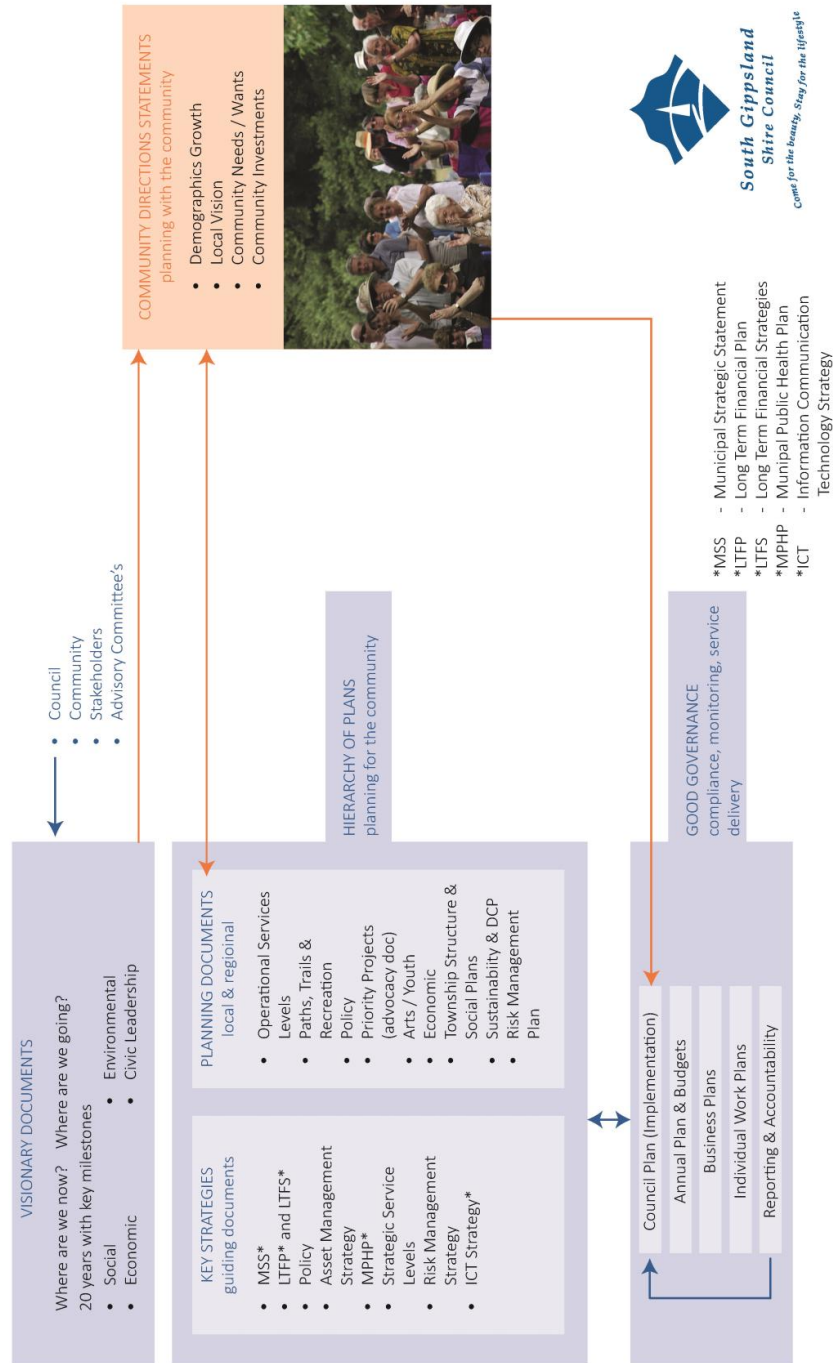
VISIONARY DOCUMENTS

Where are we now? Where are we going?
20 years with key milestones

- Social
- Economic
- Environmental
- Civic Leadership

- Council
- Community
- Stakeholders
- Advisory Committee's

COMMUNITY DIRECTIONS STATEMENTS
planning with the community

- Demographics Growth
- Local Vision
- Community Needs / Wants
- Community Investments

South Gippsland Shire Council
Come for the beauty, Stay for the lifestyle

HIERARCHY OF PLANS
planning for the community

KEY STRATEGIES
guiding documents

- MSS*
- LTFP* and LTFS*
- Policy
- Asset Management Strategy
- MPHP*
- Strategic Service Levels
- Risk Management Strategy
- ICT Strategy*

PLANNING DOCUMENTS
local & regioinal

- Operational Services Levels
- Paths, Trails & Recreation
- Policy
- Priority Projects (advocacy doc)
- Arts / Youth
- Economic
- Township Structure & Social Plans
- Sustainability & DCP
- Risk Management Plan

GOOD GOVERNANCE
compliance, monitoring, service delivery

Council Plan (Implementation)
Annual Plan & Budgets
Business Plans
Individual Work Plans
Reporting & Accountability

*MSS - Municipal Strategic Statement
*LTFP - Long Term Financial Plan
*LTFS - Long Term Financial Strategies
*MPHP - Munipal Public Health Plan
*ICT - Information Communication Technology Strategy